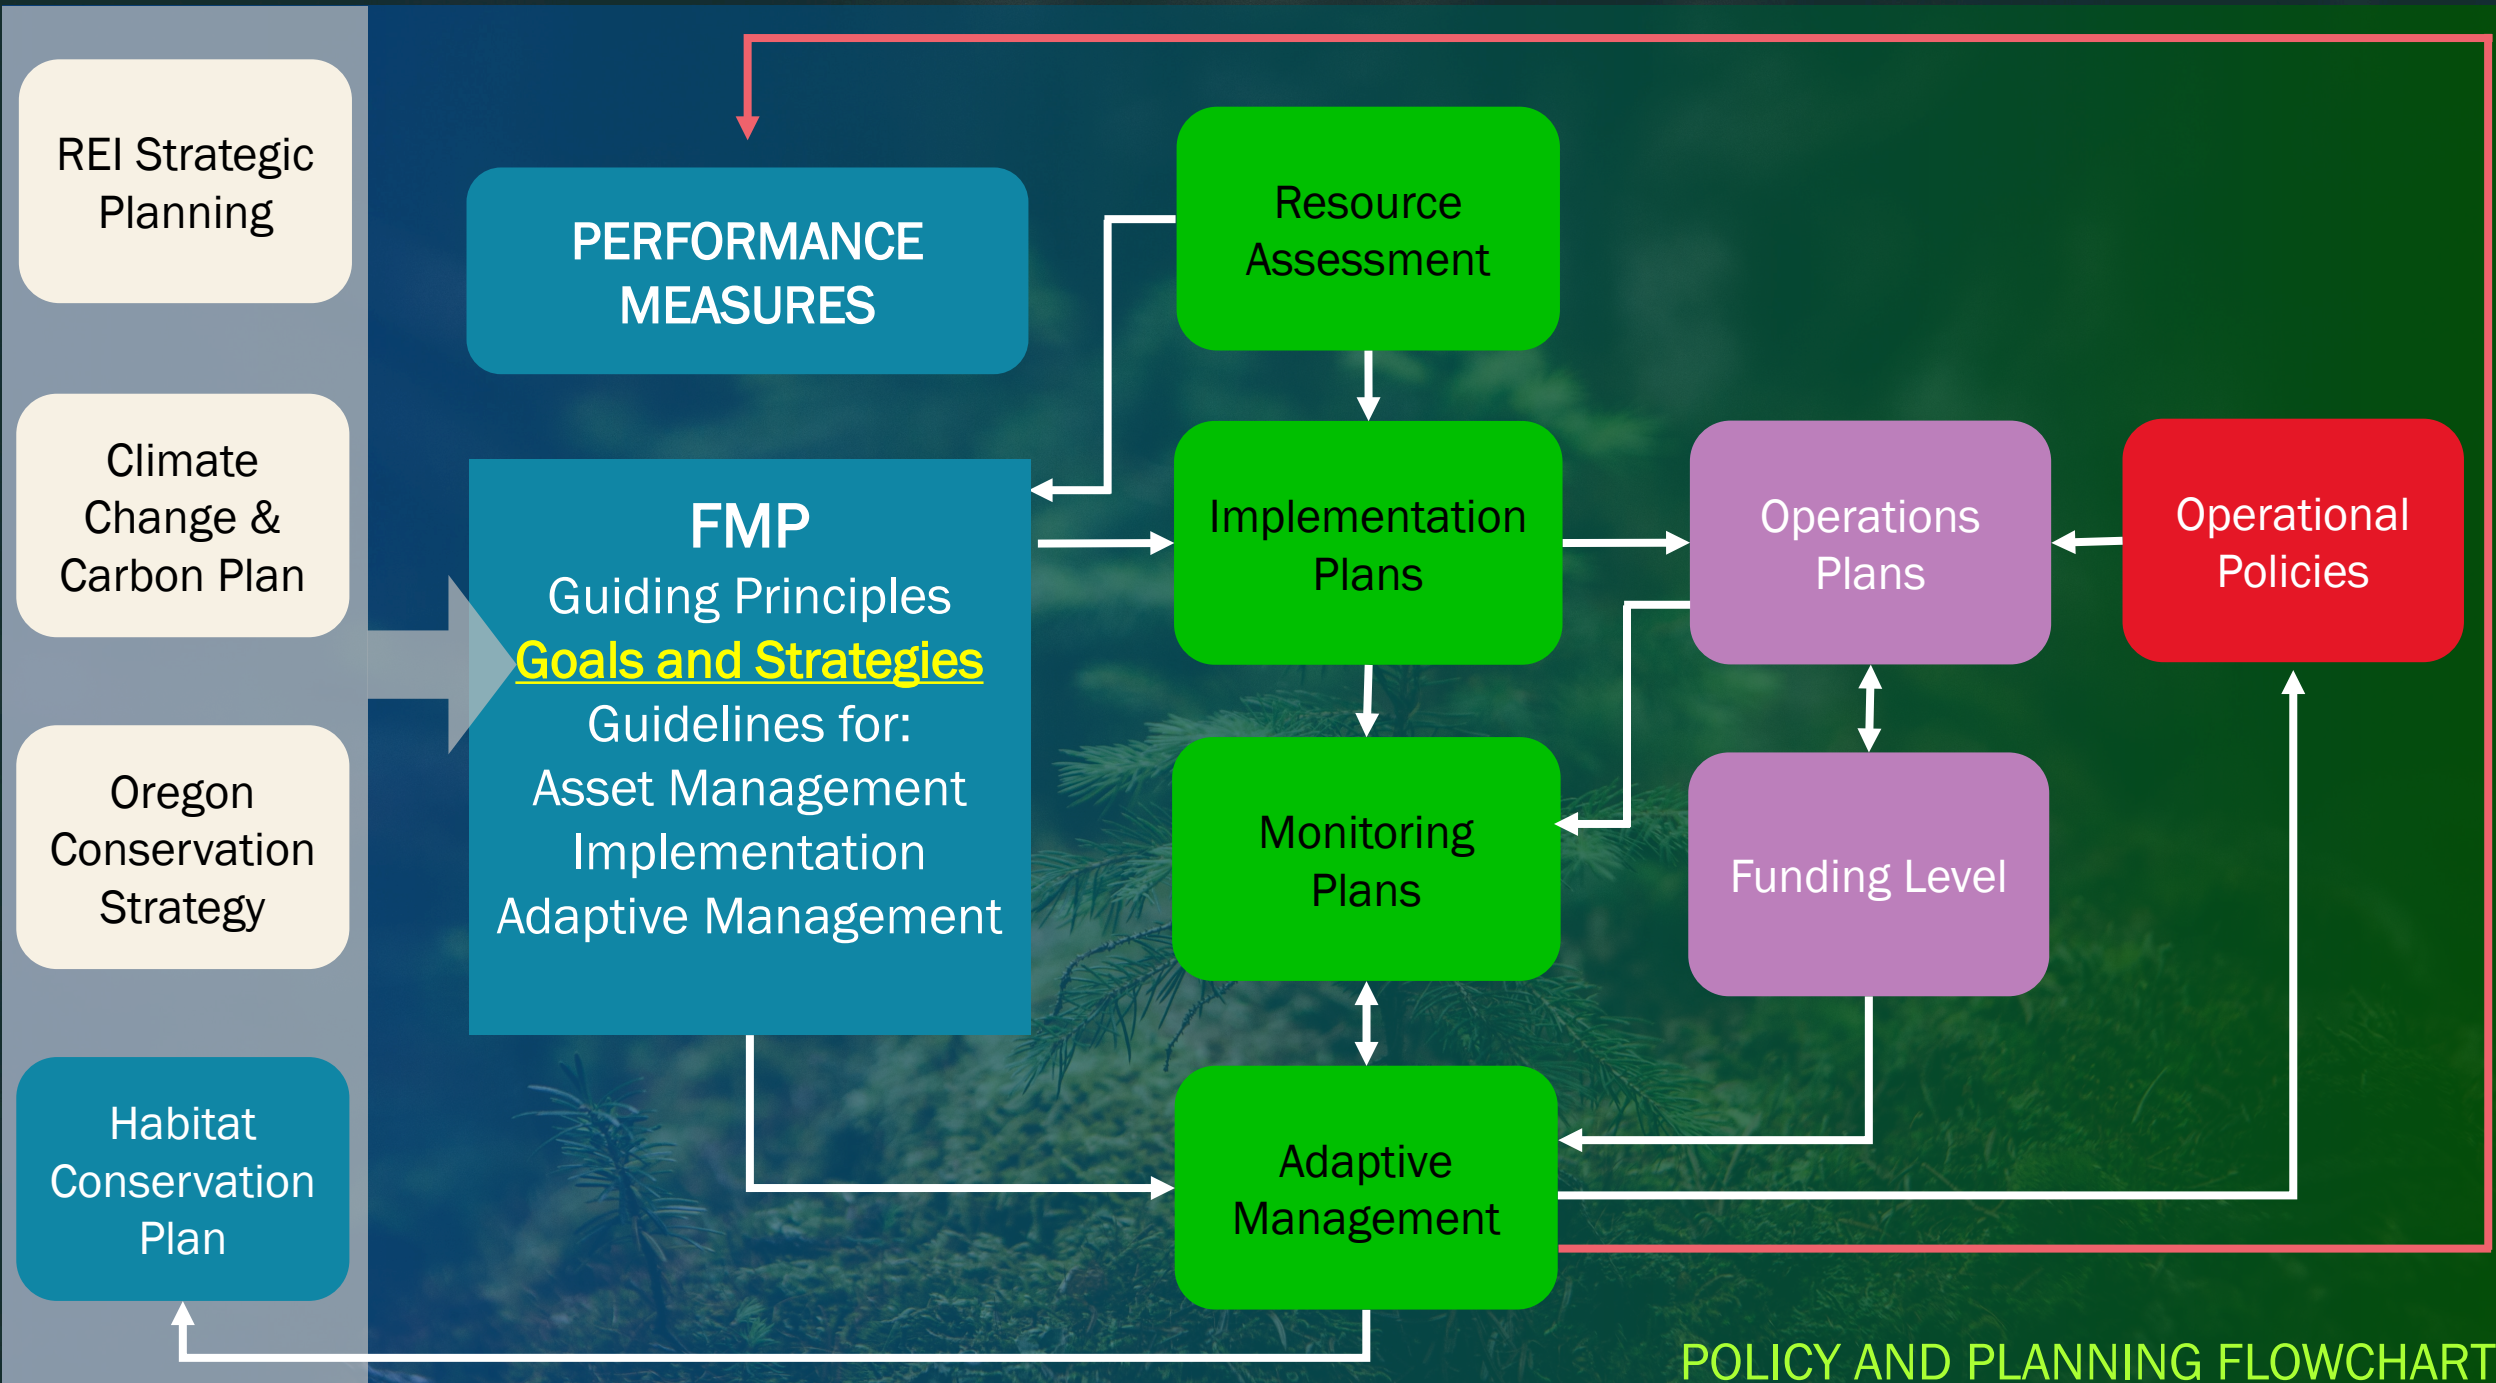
REI Strategic Planning

Climate Change & Carbon Plan

Oregon Conservation Strategy

Habitat Conservation Plan

PERFORMANCE MEASURES

FMP
Guiding Principles
Goals and Strategies
Guidelines for:
Asset Management
Implementation
Adaptive Management

Resource Assessment

Implementation Plans

Monitoring Plans

Adaptive Management

Operations Plans

Funding Level

Operational Policies

POLICY AND PLANNING FLOWCHART